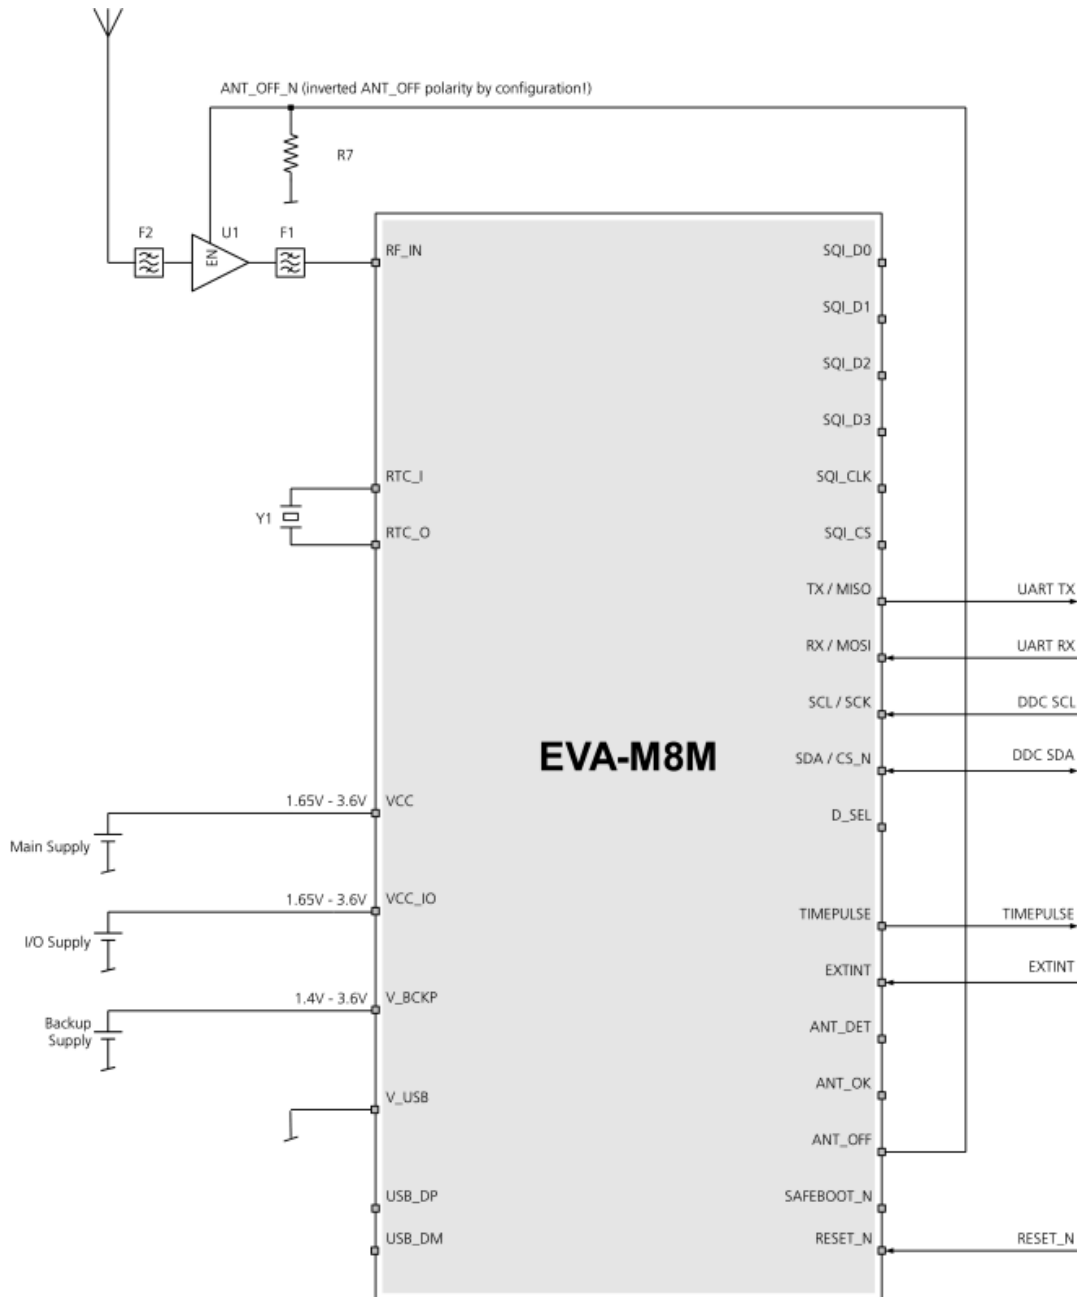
ANT_OFF_N (inverted ANT_OFF polarity by configuration!)

R7

F2

U1

EN

F1

RF_IN

SQI_D0

SQI_D1

SQI_D2

SQI_D3

RTC_I

SQI_CLK

Y1

RTC_O

SQI_CS

TX / MISO

UART TX

RX / MOSI

UART RX

SCL / SCK

DDC SCL

EVA-M8M

SDA / CS_N

DDC SDA

1.65V - 3.6V

VCC

D_SEL

Main Supply

1.65V - 3.6V

VCC_IO

TIMEPULSE

TIMEPULSE

I/O Supply

EXTINT

EXTINT

1.4V - 3.6V

V_BCKP

Backup Supply

ANT_DET

ANT_OK

V_USB

ANT_OFF

USB_DP

SAFEBOOT_N

USB_DM

RESET_N

RESET_N